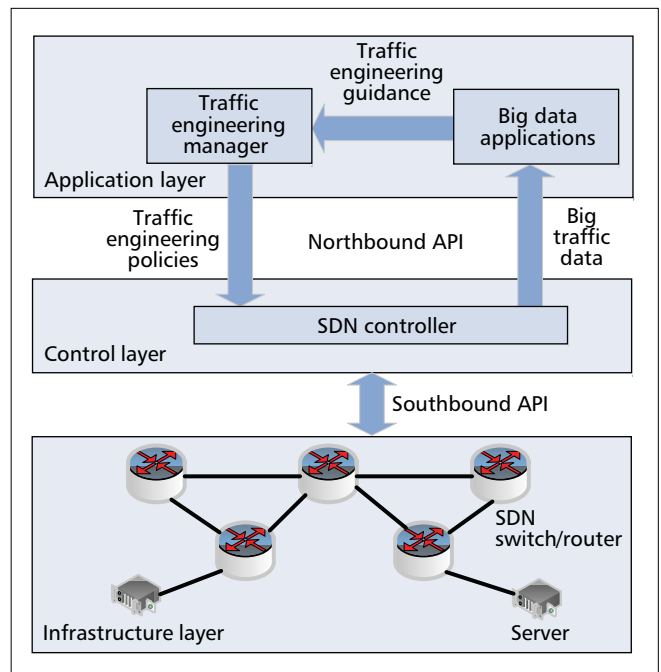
Traffic engineering guidance

Traffic engineering manager

Big data applications

Application layer

Traffic engineering policies

Northbound API

Big traffic data

SDN controller

Control layer

Southbound API

SDN switch/router

Infrastructure layer

Server